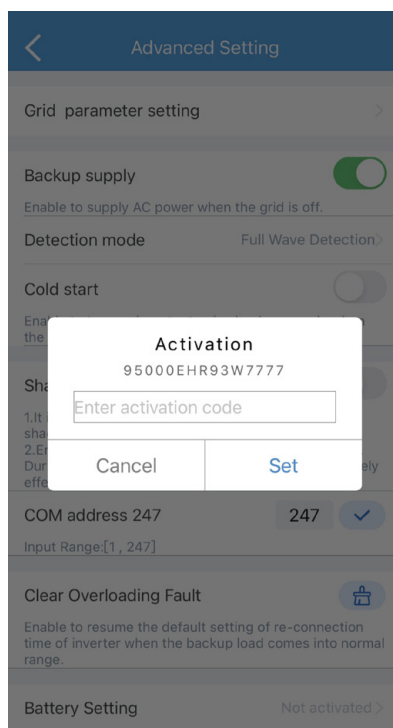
Advanced Setting

Grid parameter setting

Backup supply

Enable to supply AC power when the grid is off.

Detection mode Full Wave Detection

Cold start

Ena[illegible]
the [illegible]

Sha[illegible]

1.It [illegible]
sha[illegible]
2.E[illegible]
Dur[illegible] ely
effe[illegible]

Activation

95000EHR93W7777

Enter activation code

Cancel Set

COM address 247 247

Input Range:[1 , 247]

Clear Overloading Fault

Enable to resume the default setting of re-connection time of inverter when the backup load comes into normal range.

Battery Setting Not activated